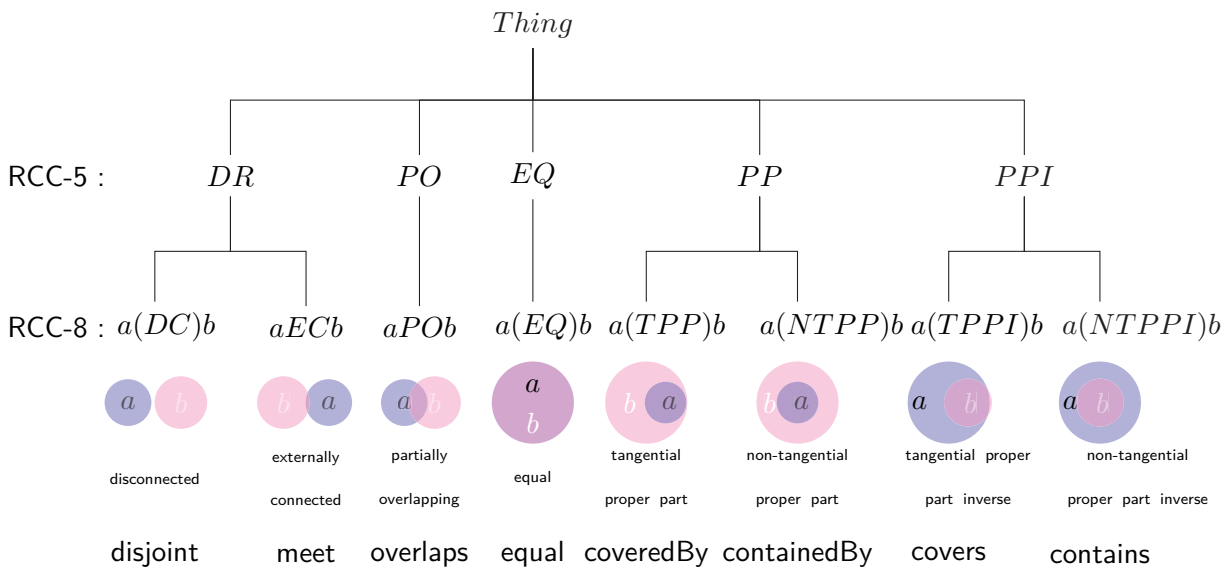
$Thing$

RCC-5 : $DR$ $PO$ $EQ$ $PP$ $PPI$

RCC-8 : $a(DC)b$ $aECb$ $aPOb$ $a(EQ)b$ $a(TPP)b$ $a(NTPP)b$ $a(TPPI)b$ $a(NTPPI)b$

$a$ $b$ $b$ $a$ $a$ $b$ $a$ $b$ $b$ $a$ $b$ $a$ $a$ $b$ $a$ $b$

disconnected

externally connected

partially overlapping

equal

tangential proper part

non-tangential proper part

tangential proper part inverse

non-tangential proper part inverse

disjoint meet overlaps equal coveredBy containedBy covers contains